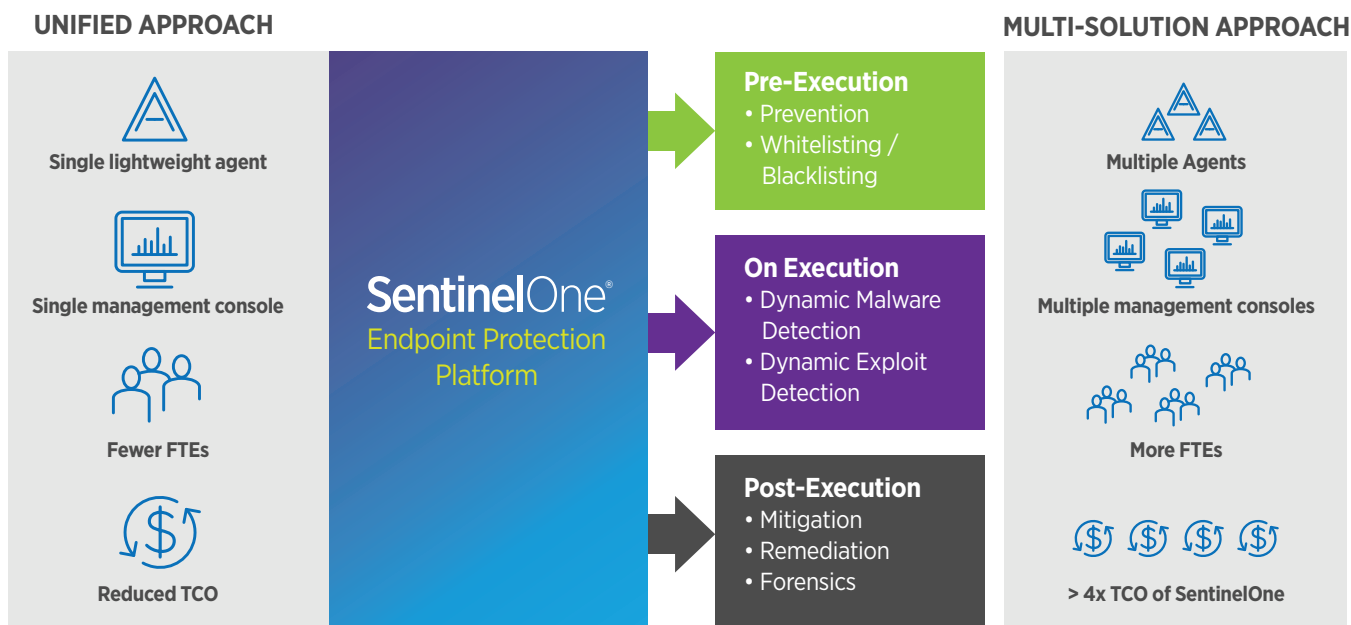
UNIFIED APPROACH

Single lightweight agent

Single management console

Fewer FTEs

Reduced TCO

SentinelOne®
Endpoint Protection Platform

Pre-Execution
• Prevention
• Whitelisting / Blacklisting

On Execution
• Dynamic Malware Detection
• Dynamic Exploit Detection

Post-Execution
• Mitigation
• Remediation
• Forensics

MULTI-SOLUTION APPROACH

Multiple Agents

Multiple management consoles

More FTEs

> 4x TCO of SentinelOne